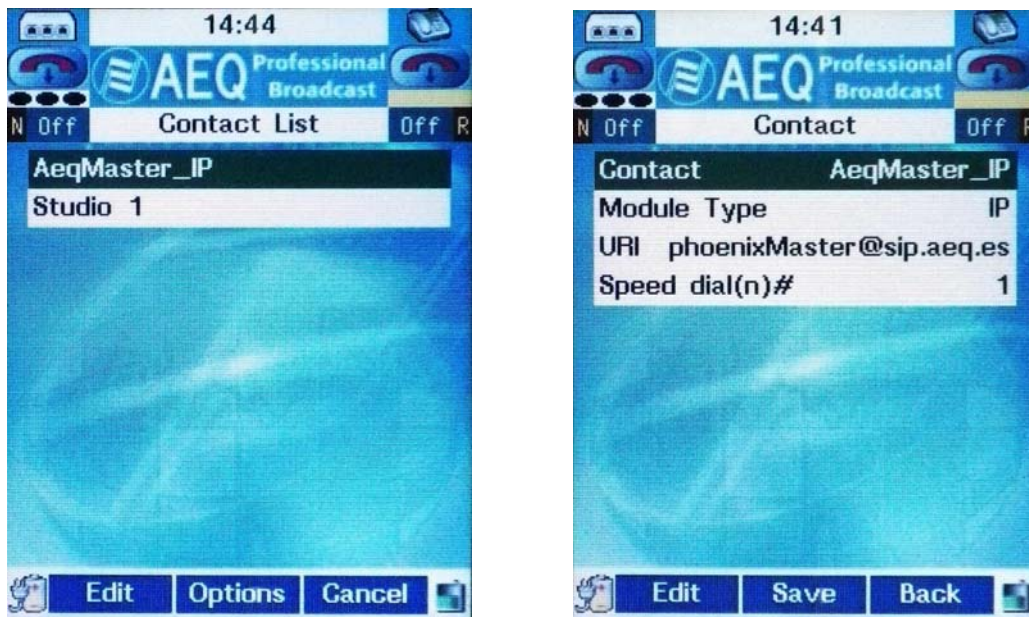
14:44

AEQ Professional Broadcast

N Off Contact List Off R

AeqMaster_IP

Studio 1

Edit Options Cancel

14:41

AEQ Professional Broadcast

N Off Contact Off R

Contact AeqMaster_IP

Module Type IP

URI phoenixMaster@sip.aeq.es

Speed dial(n)# 1

Edit Save Back